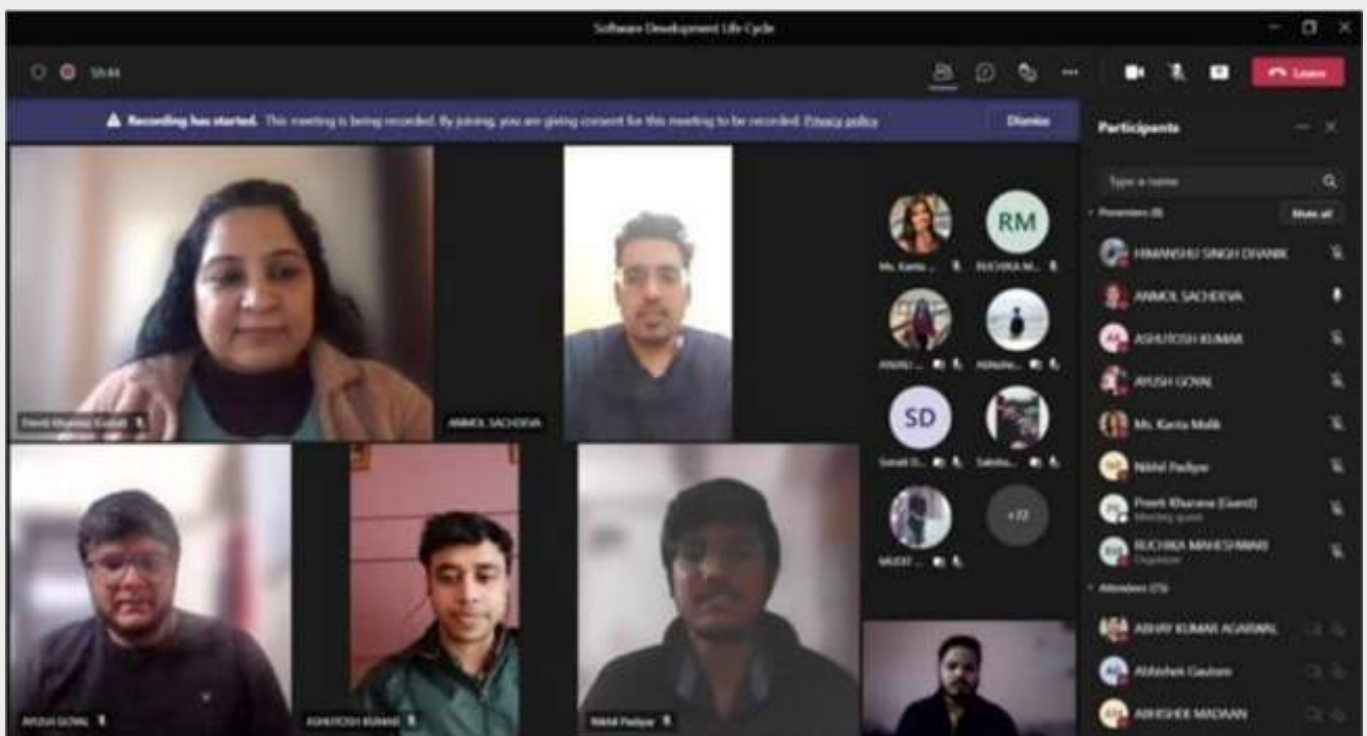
Software Development Life Cycle

59:44

Leave

Recording has started. This meeting is being recorded. By joining, you are giving consent for this meeting to be recorded. Privacy policy

Dismiss

Participants

Type a name

Presenters (8)

Mute all

HIMANSHU SINGH DHANIK

ANMOL SACHDEVA

ASHUTOSH KUMAR

AYUSH GOYAL

Ms. Kanta Malik

Nikhil Padiyar

Preeti Khurana (Guest)

Meeting guest

RUCHIKA MAHESHWARI

Organizer

Attendees (75)

ABHAY KUMAR AGARWAL

Abhishek Gautam

ABHISHEK MADAAN

Preeti Khurana (Guest)

ANMOL SACHDEVA

Ms. Kanta ...

RUCHIKA M...

RM

ANJALI ...

Abhishe...

SD

Sonali D...

Sakshi...

MUDIT ...

+72

AYUSH GOYAL

ASHUTOSH KUMAR

Nikhil Padiyar